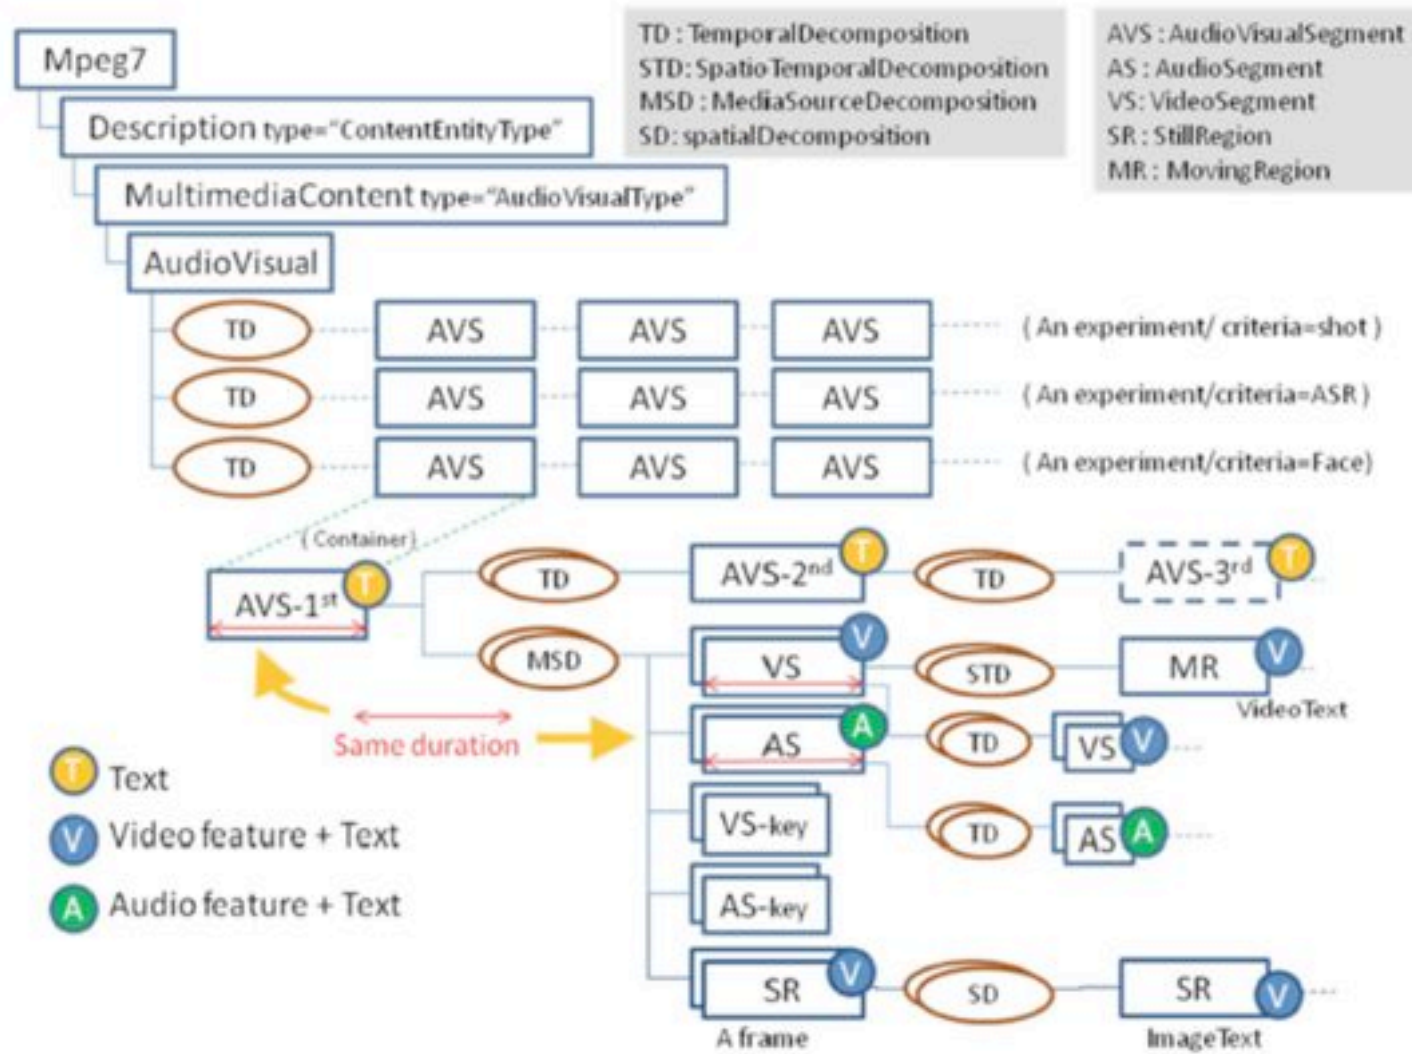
Mpeg7

Description type="ContentEntityType"

MultimediaContent type="AudioVisualType"

AudioVisual

TD : TemporalDecomposition
STD: SpatioTemporalDecomposition
MSD : MediaSourceDecomposition
SD: spatialDecomposition

AVS : AudioVisualSegment
AS : AudioSegment
VS: VideoSegment
SR : StillRegion
MR : MovingRegion

TD AVS AVS AVS (An experiment/ criteria=shot)
TD AVS AVS AVS (An experiment/criteria=ASR)
TD AVS AVS AVS (An experiment/criteria=Face)

(Container)

AVS-1$^{st}$ T

TD

AVS-2$^{nd}$ T

TD

AVS-3$^{rd}$ T

MSD

VS V

STD

MR V

VideoText

Same duration

AS A

TD

VS V

VS-key

TD

AS A

AS-key

SR V

SD

SR V

A frame

ImageText

T Text
V Video feature + Text
A Audio feature + Text